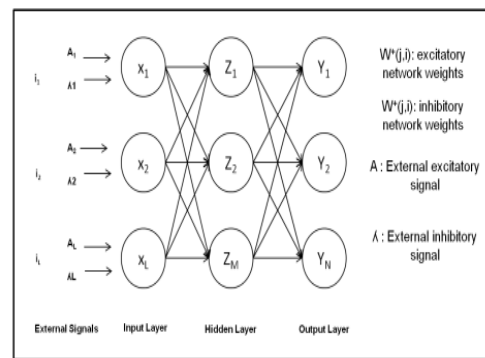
$i_1$ $A_1$ $\lambda 1$ $x_1$ $Z_1$ $Y_1$

$i_2$ $A_2$ $\lambda 2$ $x_2$ $Z_2$ $Y_2$

$i_L$ $A_L$ $\lambda L$ $x_L$ $Z_M$ $Y_N$

W⁺(j,i): excitatory network weights

W⁻(j,i): inhibitory network weights

A : External excitatory signal

λ : External inhibitory signal

External Signals Input Layer Hidden Layer Output Layer